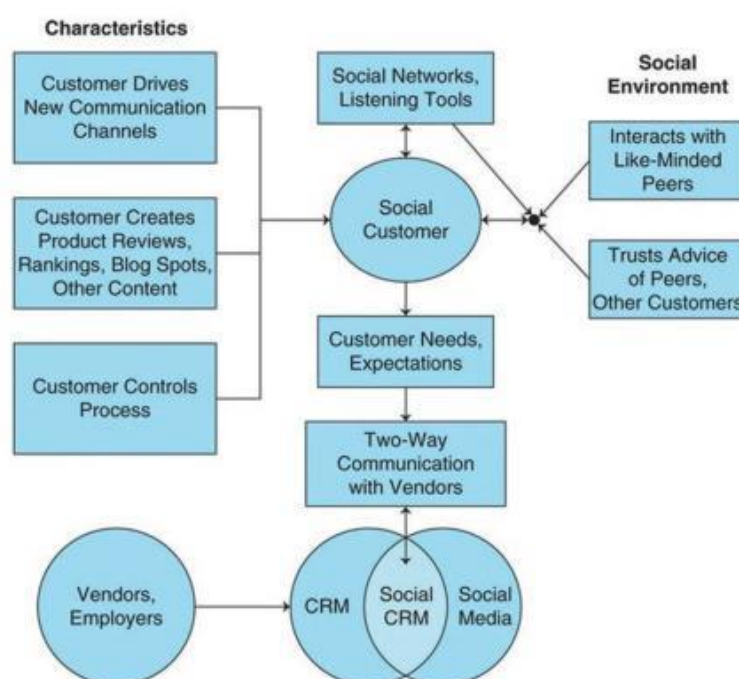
Characteristics

Customer Drives New Communication Channels

Customer Creates Product Reviews, Rankings, Blog Spots, Other Content

Customer Controls Process

Social Networks, Listening Tools

Social Customer

Customer Needs, Expectations

Two-Way Communication with Vendors

Social Environment

Interacts with Like-Minded Peers

Trusts Advice of Peers, Other Customers

Vendors, Employers

CRM

Social CRM

Social Media